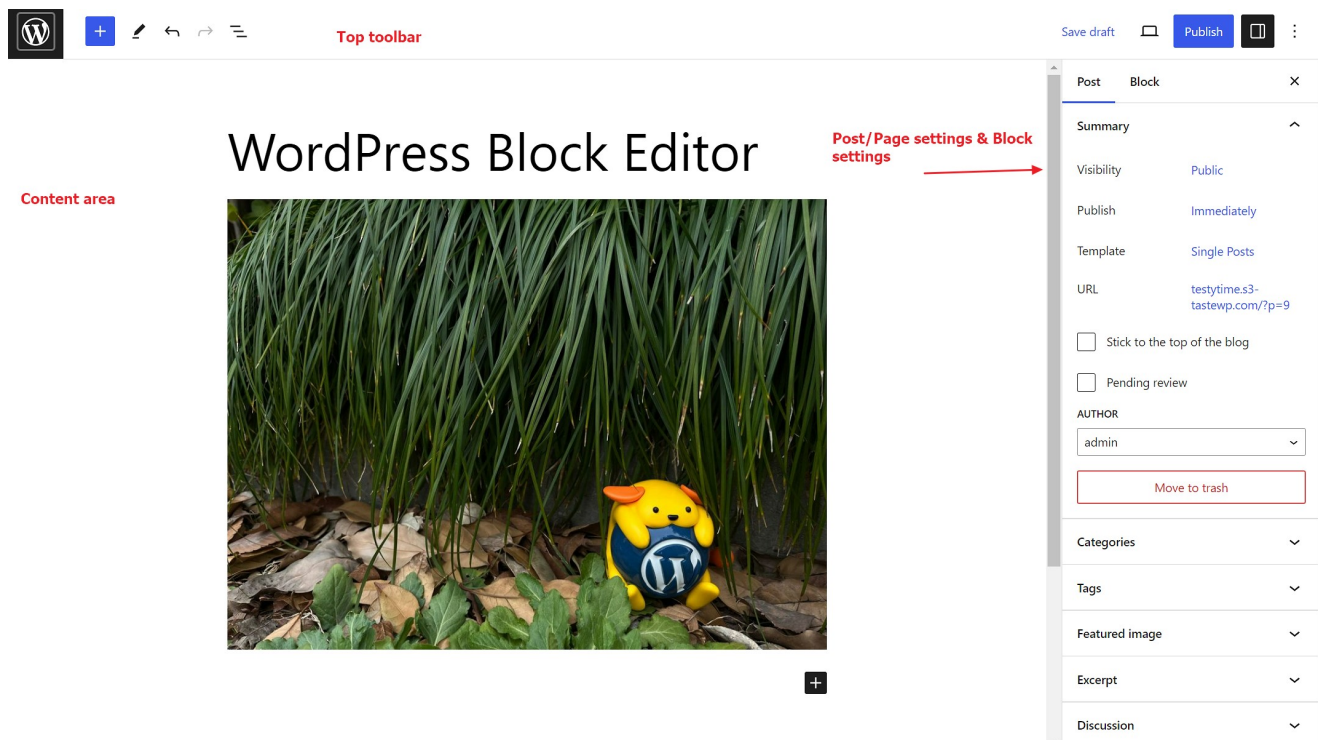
Top toolbar

Save draft

Publish

Post

Block

WordPress Block Editor

Post/Page settings & Block settings

Content area

Summary

Visibility Public

Publish Immediately

Template Single Posts

URL testytime.s3-tastewp.com/?p=9

Stick to the top of the blog

Pending review

AUTHOR

admin

Move to trash

Categories

Tags

Featured image

Excerpt

Discussion